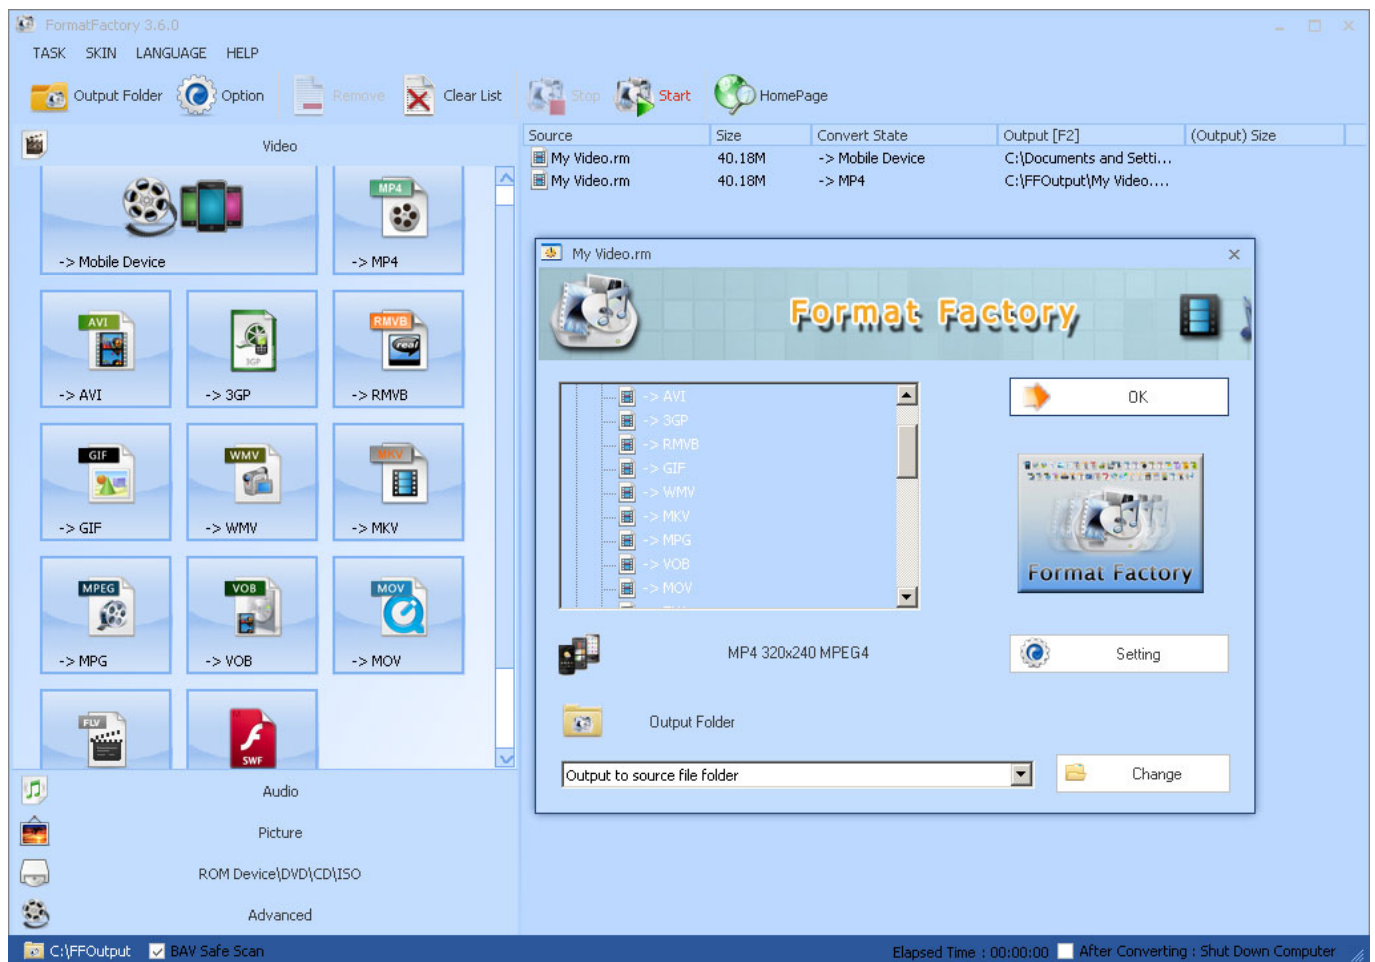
FormatFactory 3.6.0

TASK SKIN LANGUAGE HELP

Output Folder Option Remove Clear List Stop Start HomePage

Video

-> Mobile Device
MP4
-> MP4
AVI
-> AVI
3GP
-> 3GP
RMVB
-> RMVB
GIF
-> GIF
WMV
-> WMV
MKV
-> MKV
MPEG
-> MPG
VOB
-> VOB
MOV
-> MOV
FLV
SWF

Audio
Picture
ROM Device\DVD\CD\ISO
Advanced

| Source | Size | Convert State | Output [F2] | (Output) Size |
|---|---|---|---|---|
| My Video.rm | 40.18M | -> Mobile Device | C:\Documents and Setti... | |
| My Video.rm | 40.18M | -> MP4 | C:\FFOutput\My Video.... | |

My Video.rm

Format Factory

-> AVI
-> 3GP
-> RMVB
-> GIF
-> WMV
-> MKV
-> MPG
-> VOB
-> MOV

OK

Format Factory

MP4 320x240 MPEG4

Setting

Output Folder

Output to source file folder

Change

C:\FFOutput BAV Safe Scan

Elapsed Time : 00:00:00 After Converting : Shut Down Computer